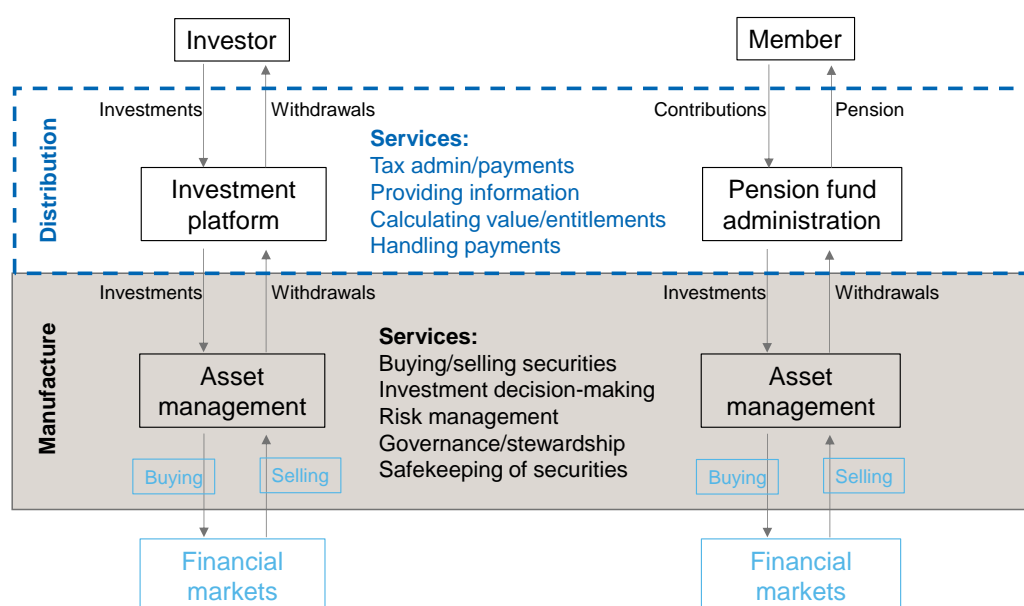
Investor

Member

Distribution

Investments

Withdrawals

Contributions

Pension

Services:
Tax admin/payments
Providing information
Calculating value/entitlements
Handling payments

Investment platform

Pension fund administration

Investments

Withdrawals

Investments

Withdrawals

Manufacture

Services:
Buying/selling securities
Investment decision-making
Risk management
Governance/stewardship
Safekeeping of securities

Asset management

Asset management

Buying

Selling

Buying

Selling

Financial markets

Financial markets